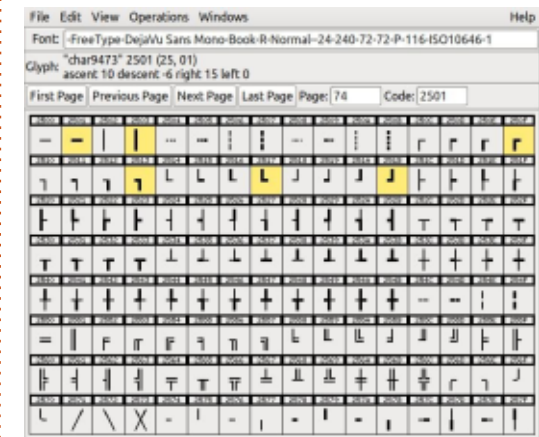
File Edit View Operations Windows Help

Font: -FreeType-DejaVu Sans Mono-Book-R-Normal--24-240-72-72-P-116-ISO10646-1

Glyph: "char9473" 2501 (25, 01)
ascent 10 descent -6 right 15 left 0

First Page | Previous Page | Next Page | Last Page | Page: 74 | Code: 2501

─ ━ │ ┃ ┄ ┅ ┆ ┇ ┈ ┉ ┊ ┋ ┌ ┍ ┎ ┏
┐ ┑ ┒ ┓ └ ┕ ┖ ┗ ┘ ┙ ┚ ┛ ├ ┝ ┞ ┟
┠ ┡ ┢ ┣ ┤ ┥ ┦ ┧ ┨ ┩ ┪ ┫ ┬ ┭ ┮ ┯
┰ ┱ ┲ ┳ ┴ ┵ ┶ ┷ ┸ ┹ ┺ ┻ ┼ ┽ ┾ ┿
╀ ╁ ╂ ╃ ╄ ╅ ╆ ╇ ╈ ╉ ╊ ╋ ╌ ╍ ╎ ╏
═ ║ ╒ ╓ ╔ ╕ ╖ ╗ ╘ ╙ ╚ ╛ ╜ ╝ ╞ ╟
╠ ╡ ╢ ╣ ╤ ╥ ╦ ╧ ╨ ╩ ╪ ╫ ╬ ╭ ╮ ╯
╰ ╱ ╲ ╳ ╴ ╵ ╶ ╷ ╸ ╹ ╺ ╻ ╼ ╽ ╾ ╿